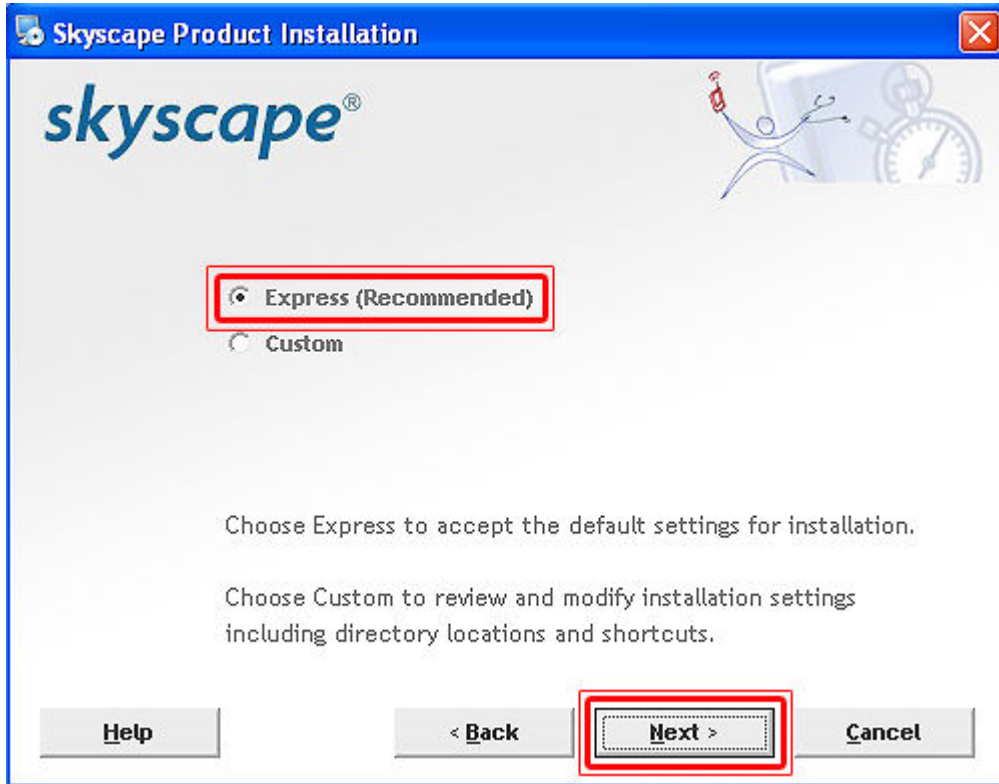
Skyscape Product Installation

skyscape®

Express (Recommended)
Custom

Choose Express to accept the default settings for installation.

Choose Custom to review and modify installation settings including directory locations and shortcuts.

Help
< Back
Next >
Cancel